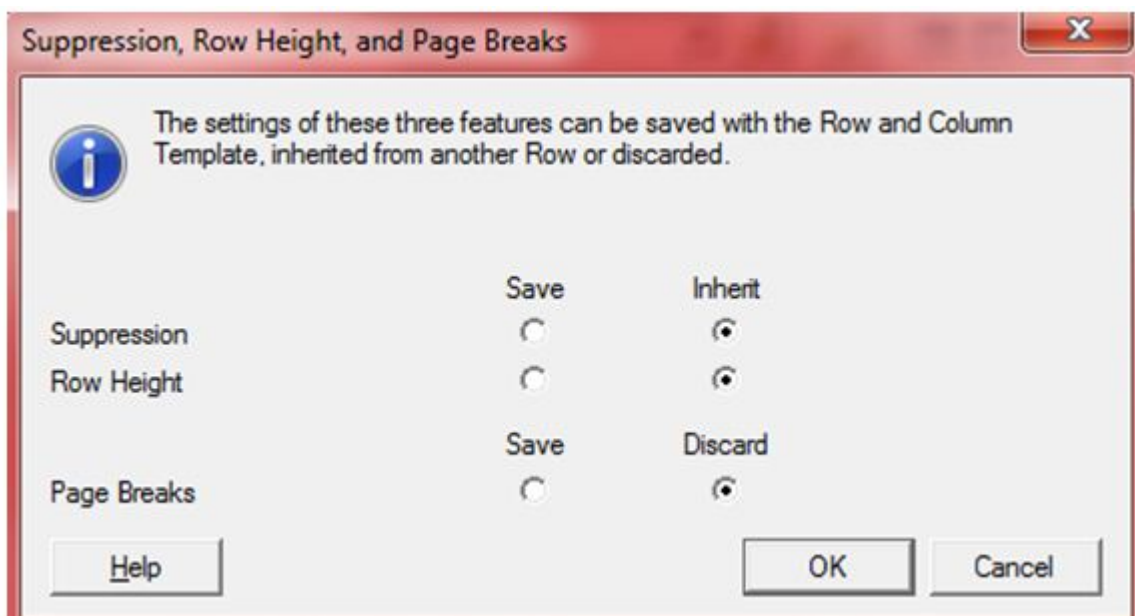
Suppression, Row Height, and Page Breaks

The settings of these three features can be saved with the Row and Column Template, inherited from another Row or discarded.

| | Save | Inherit |
|---|---|---|
| Suppression | ○ | ◉ |
| Row Height | ○ | ◉ |

| | Save | Discard |
|---|---|---|
| Page Breaks | ○ | ◉ |

Help

OK

Cancel